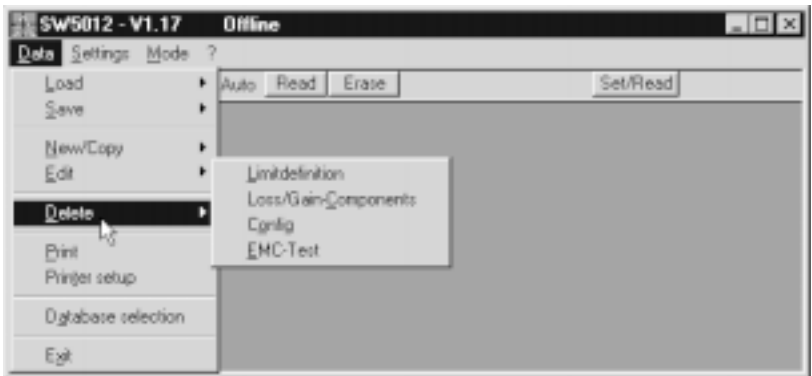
SW5012 - V1.17 Offline

Data Settings Mode ?

Load
Save
New/Copy
Edit
Delete
Print
Printer setup
Database selection
Exit

Auto Read Erase Set/Read

Limitdefinition
Loss/Gain-Components
Config
EMC-Test